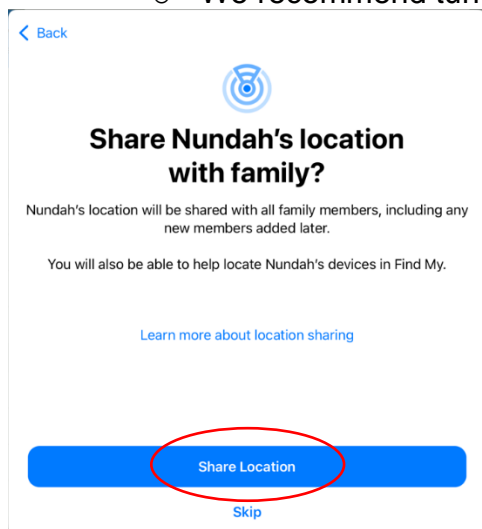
○ We recommend tur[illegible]

< Back

Share Nundah's location with family?

Nundah's location will be shared with all family members, including any new members added later.

You will also be able to help locate Nundah's devices in Find My.

Learn more about location sharing

Share Location

Skip